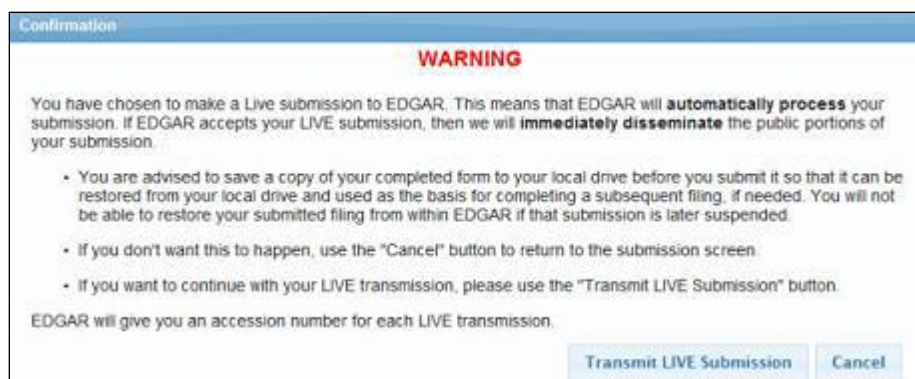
Confirmation

WARNING

You have chosen to make a Live submission to EDGAR. This means that EDGAR will **automatically process** your submission. If EDGAR accepts your LIVE submission, then we will **immediately disseminate** the public portions of your submission.

- You are advised to save a copy of your completed form to your local drive before you submit it so that it can be restored from your local drive and used as the basis for completing a subsequent filing, if needed. You will not be able to restore your submitted filing from within EDGAR if that submission is later suspended.

- If you don't want this to happen, use the "Cancel" button to return to the submission screen.

- If you want to continue with your LIVE transmission, please use the "Transmit LIVE Submission" button.

EDGAR will give you an accession number for each LIVE transmission.

Transmit LIVE Submission

Cancel